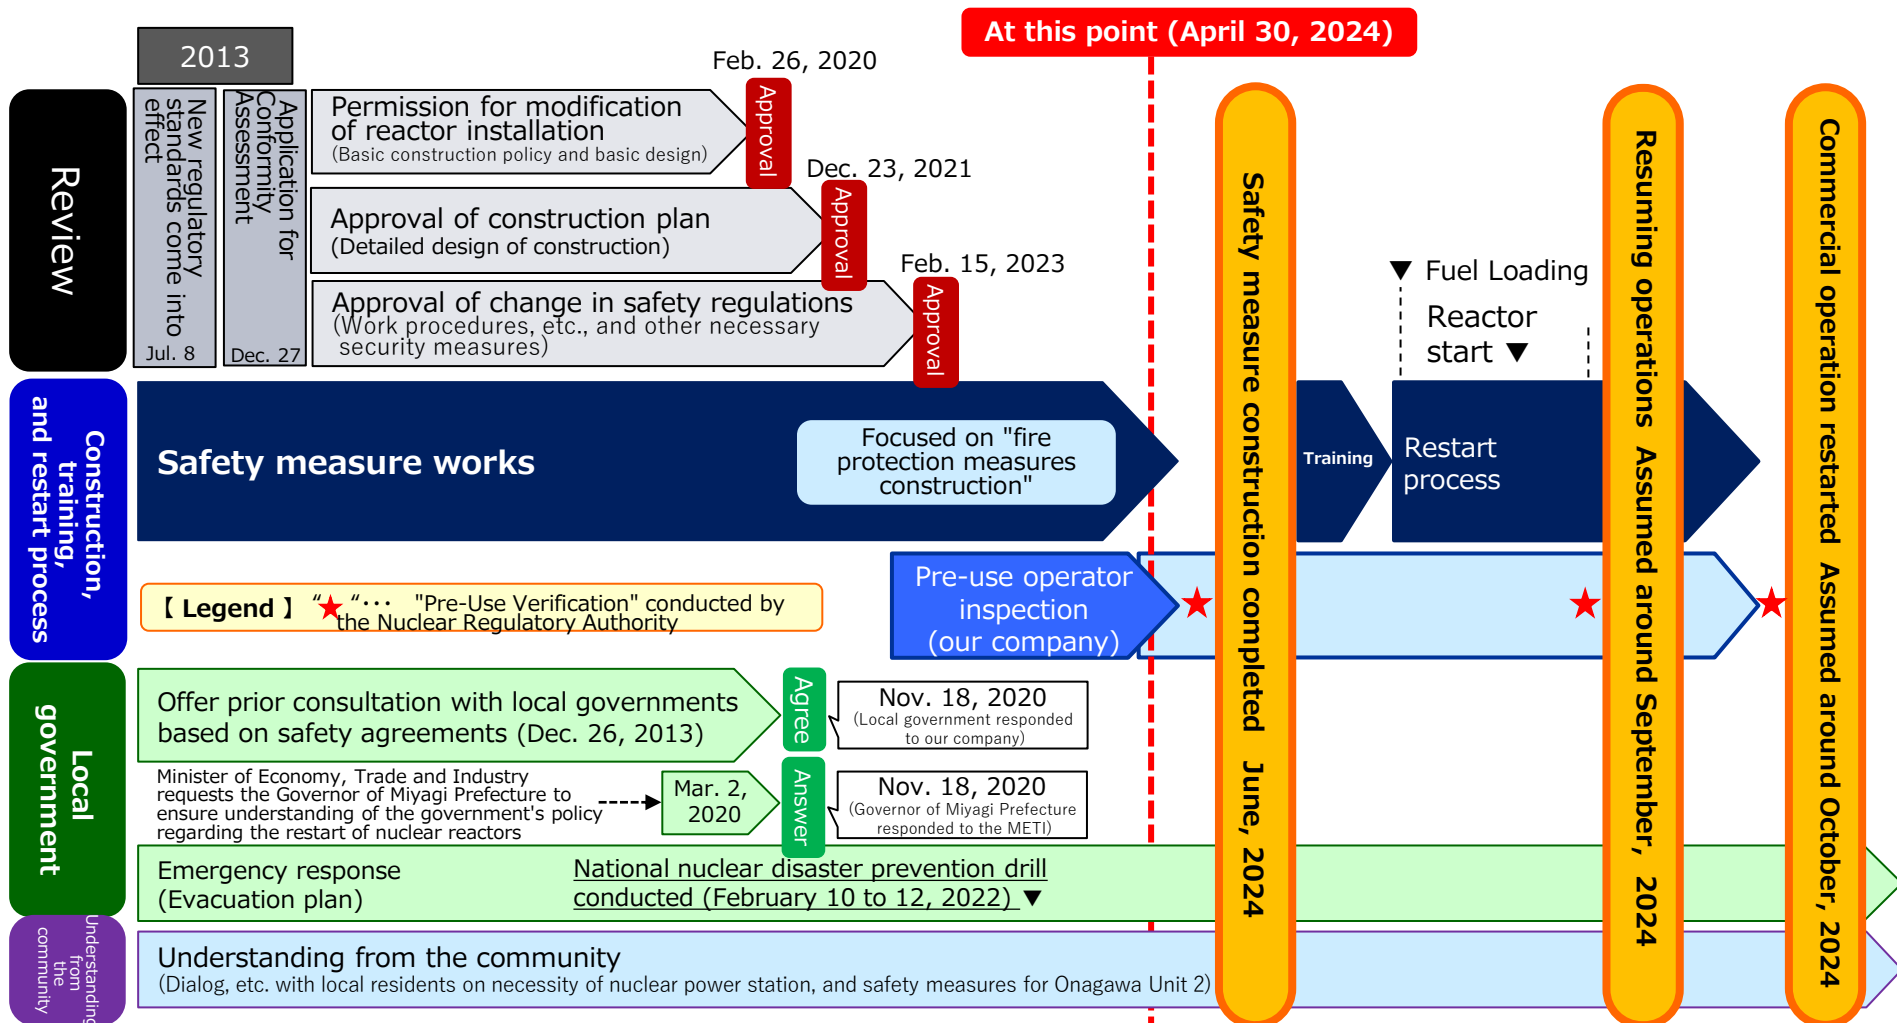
At this point (April 30, 2024)

2013

Review

New regulatory standards come into effect
Jul. 8

Application for Conformity Assessment
Dec. 27

Permission for modification of reactor installation
(Basic construction policy and basic design)

Feb. 26, 2020
Approval

Approval of construction plan
(Detailed design of construction)

Dec. 23, 2021
Approval

Approval of change in safety regulations
(Work procedures, etc., and other necessary security measures)

Feb. 15, 2023
Approval

Safety measure construction completed June, 2024

▼ Fuel Loading

Reactor start ▼

Resuming operations Assumed around September, 2024

Commercial operation restarted Assumed around October, 2024

Construction, training, and restart process

Safety measure works

Focused on "fire protection measures construction"

Training

Restart process

【 Legend 】 "★"･･･ "Pre-Use Verification" conducted by the Nuclear Regulatory Authority

Pre-use operator inspection (our company)

Local government

Offer prior consultation with local governments based on safety agreements (Dec. 26, 2013)

Agree

Nov. 18, 2020
(Local government responded to our company)

Minister of Economy, Trade and Industry requests the Governor of Miyagi Prefecture to ensure understanding of the government's policy regarding the restart of nuclear reactors

Mar. 2, 2020

Answer

Nov. 18, 2020
(Governor of Miyagi Prefecture responded to the METI)

Emergency response (Evacuation plan)

National nuclear disaster prevention drill conducted (February 10 to 12, 2022) ▼

Understanding from the community

Understanding from the community
(Dialog, etc. with local residents on necessity of nuclear power station, and safety measures for Onagawa Unit 2)